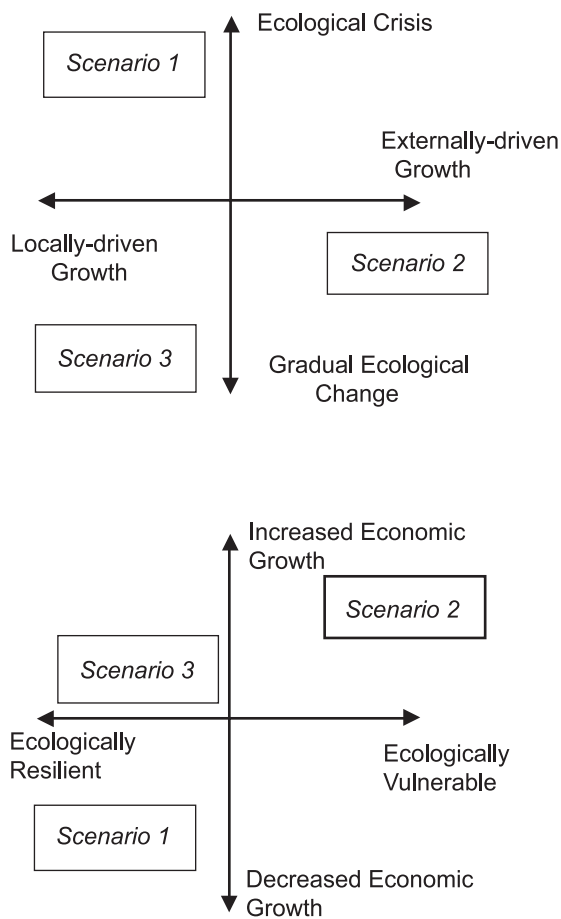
Ecological Crisis

Scenario 1

Externally-driven Growth

Locally-driven Growth

Scenario 2

Scenario 3

Gradual Ecological Change

Increased Economic Growth

Scenario 2

Scenario 3

Ecologically Resilient

Ecologically Vulnerable

Scenario 1

Decreased Economic Growth